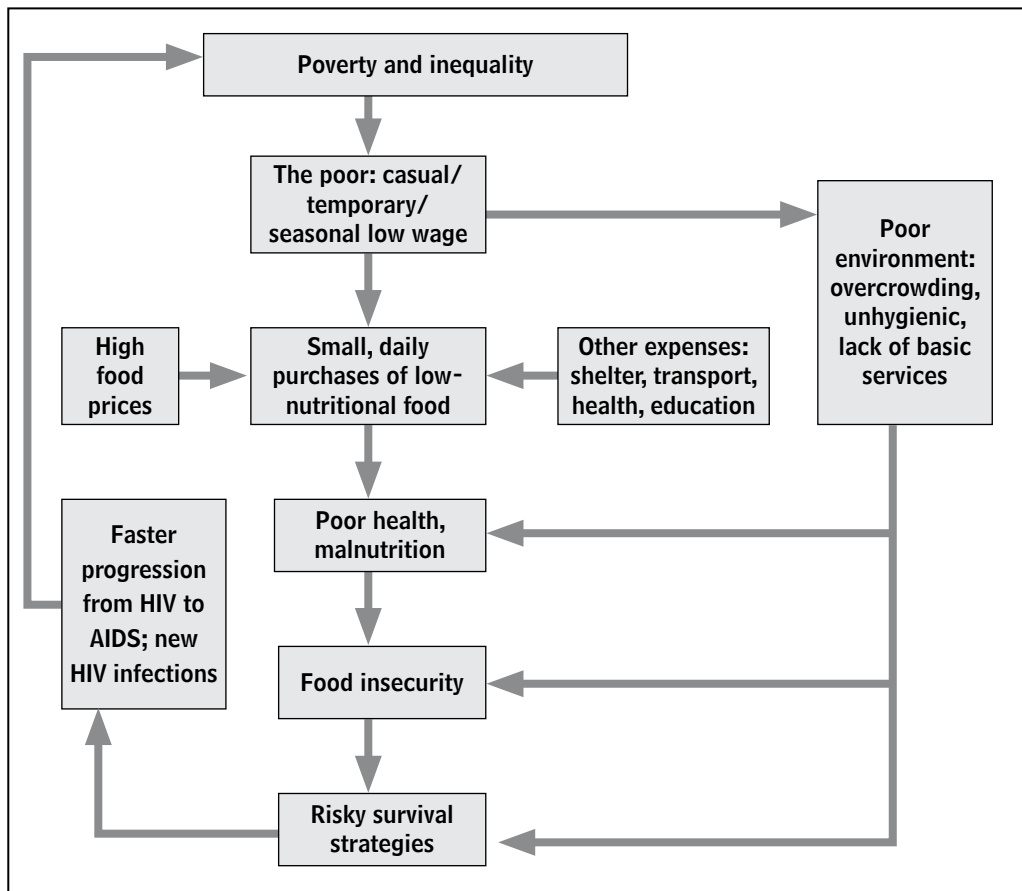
Poverty and inequality

The poor: casual/ temporary/ seasonal low wage

Poor environment: overcrowding, unhygienic, lack of basic services

High food prices

Small, daily purchases of low-nutritional food

Other expenses: shelter, transport, health, education

Faster progression from HIV to AIDS; new HIV infections

Poor health, malnutrition

Food insecurity

Risky survival strategies